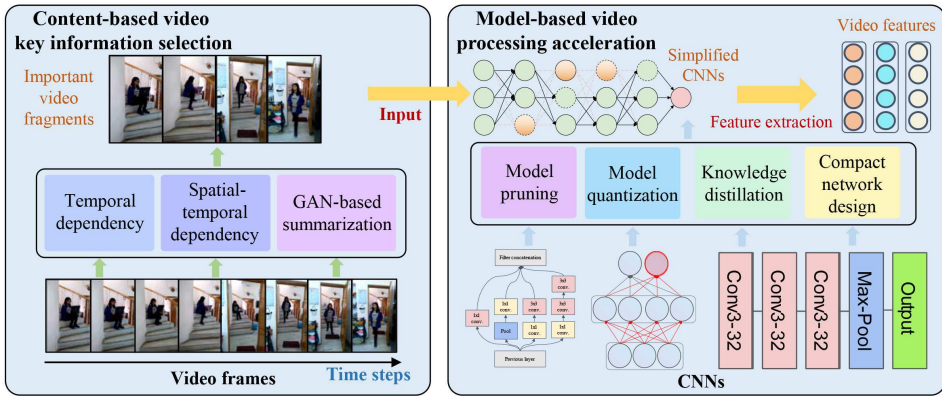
Content-based video key information selection

Important video fragments

Temporal dependency

Spatial-temporal dependency

GAN-based summarization

Video frames

Time steps

Input

Model-based video processing acceleration

Simplified CNNs

Video features

Feature extraction

Model pruning

Model quantization

Knowledge distillation

Compact network design

Filter concatenation

1x1 conv.

3x3 conv.

5x5 conv.

1x1 conv.

1x1 conv.

1x1 conv.

Pool

Previous layer

Conv3-32

Conv3-32

Conv3-32

Max-Pool

Output

CNNs